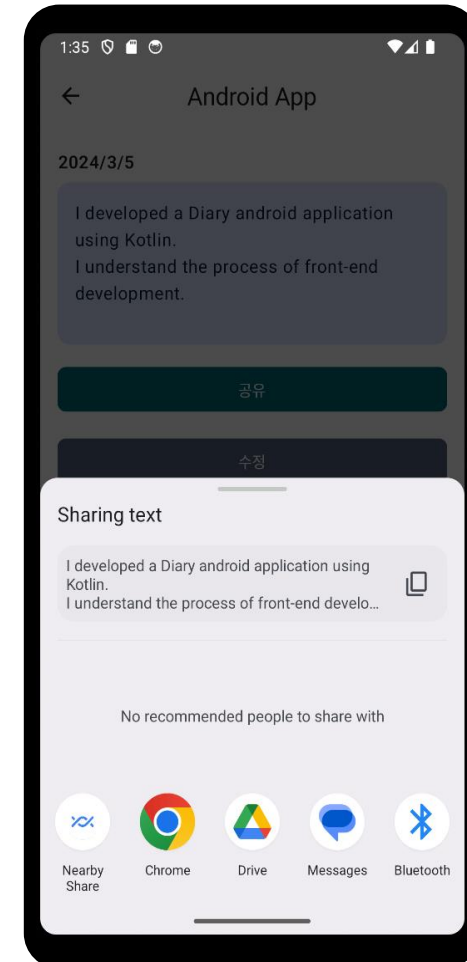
1:35

Android App

2024/3/5

I developed a Diary android application using Kotlin.
I understand the process of front-end development.

공유

수정

Sharing text

I developed a Diary android application using Kotlin.
I understand the process of front-end develo...

No recommended people to share with

Nearby Share

Chrome

Drive

Messages

Bluetooth